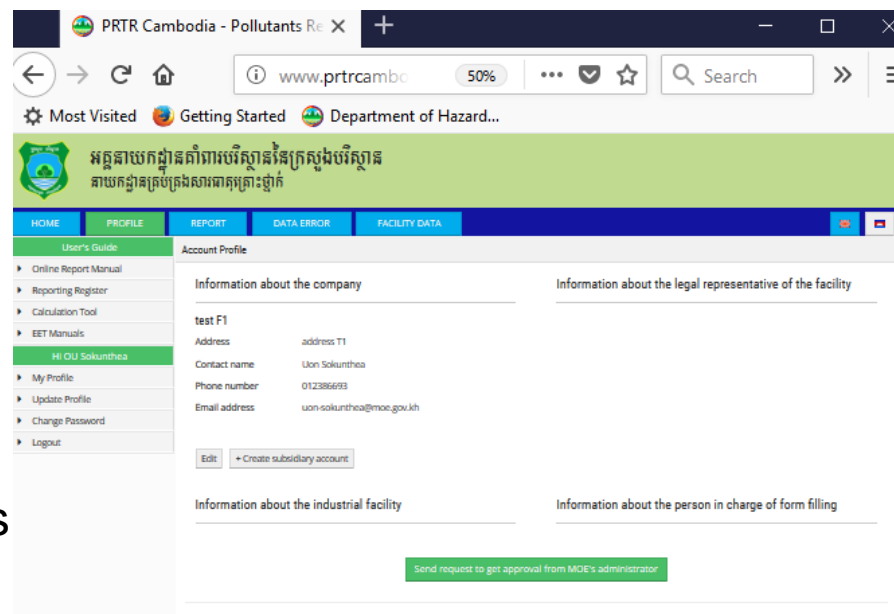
PRTR Cambodia - Pollutants Re

www.prtrcambo 50% ••• Search

Most Visited Getting Started Department of Hazard...

អគ្គនាយកដ្ឋានគាំពារបរិស្ថាននៃក្រសួងបរិស្ថាន
នាយកដ្ឋានគ្រប់គ្រងសារធាតុគ្រោះថ្នាក់

HOME PROFILE REPORT DATA ERROR FACILITY DATA

User's Guide
Online Report Manual
Reporting Register
Calculation Tool
EET Manuals
Hi OU Sokunthea
My Profile
Update Profile
Change Password
Logout

Account Profile

Information about the company

Information about the legal representative of the facility

test F1

| Address | address T1 |
|---|---|
| Contact name | Uon Sokunthea |
| Phone number | 012386693 |
| Email address | uon-sokunthea@moe.gov.kh |

Edit + Create subsidiary account

Information about the industrial facility

Information about the person in charge of form filling

Send request to get approval from MOE's administrator